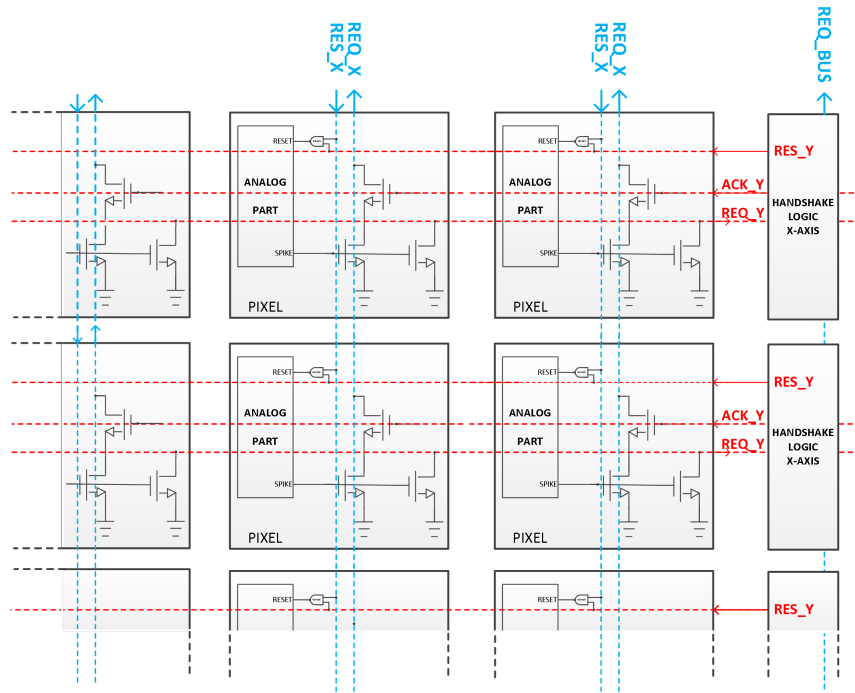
REQ_X
RES_X

REQ_X
RES_X

REQ_BUS

RESET
ANALOG
PART
SPIKE
PIXEL

RESET
ANALOG
PART
SPIKE
PIXEL

RES_Y
ACK_Y
REQ_Y
HANDSHAKE
LOGIC
X-AXIS

RESET
ANALOG
PART
SPIKE
PIXEL

RESET
ANALOG
PART
SPIKE
PIXEL

RES_Y
ACK_Y
REQ_Y
HANDSHAKE
LOGIC
X-AXIS

RESET

RESET

RES_Y